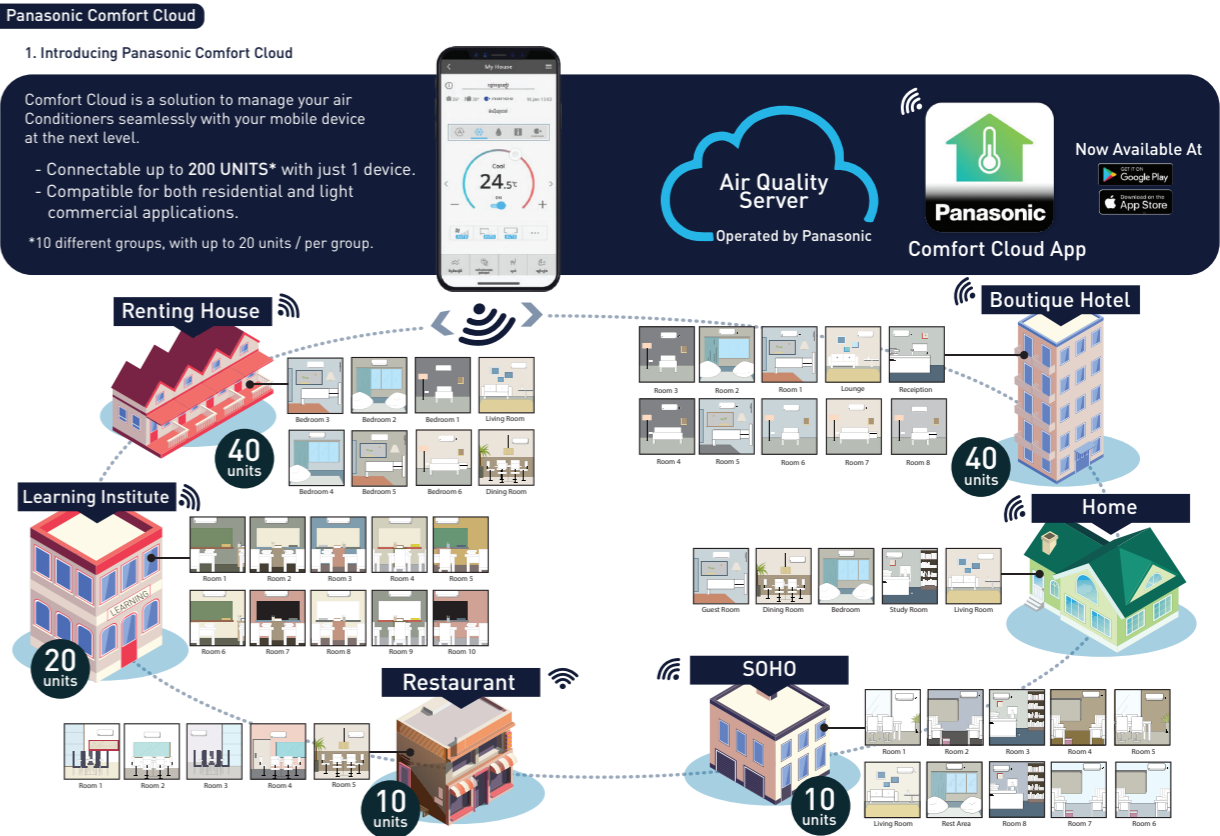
Panasonic Comfort Cloud

1. Introducing Panasonic Comfort Cloud

Comfort Cloud is a solution to manage your air Conditioners seamlessly with your mobile device at the next level.

- Connectable up to 200 UNITS* with just 1 device.
- Compatible for both residential and light commercial applications.

*10 different groups, with up to 20 units / per group.

My House

Cool

24.5°C

Air Quality Server

Operated by Panasonic

Panasonic

Comfort Cloud App

Now Available At

GET IT ON Google Play

Download on the App Store

Renting House

Bedroom 3 Bedroom 2 Bedroom 1 Living Room

Bedroom 4 Bedroom 5 Bedroom 6 Dining Room

40 units

Boutique Hotel

Room 3 Room 2 Room 1 Lounge Receiption

Room 4 Room 5 Room 6 Room 7 Room 8

40 units

Learning Institute

Room 1 Room 2 Room 3 Room 4 Room 5

Room 6 Room 7 Room 8 Room 9 Room 10

LEARNING

20 units

Home

Guest Room Dining Room Bedroom Study Room Living Room

Restaurant

Room 1 Room 2 Room 3 Room 4 Room 5

10 units

SOHO

Room 1 Room 2 Room 3 Room 4 Room 5

Living Room Rest Area Room 8 Room 7 Room 6

10 units